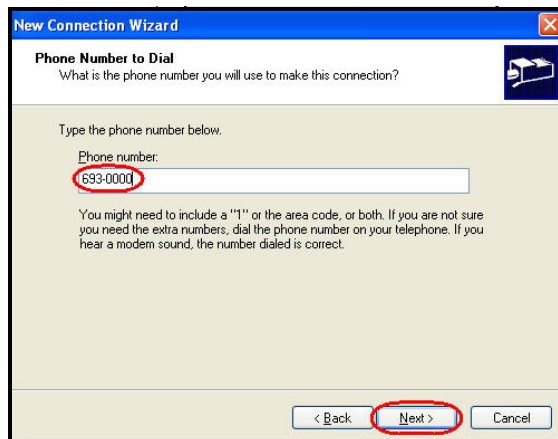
New Connection Wizard

Phone Number to Dial
What is the phone number you will use to make this connection?

Type the phone number below.

Phone number:

693-0000

You might need to include a "1" or the area code, or both. If you are not sure you need the extra numbers, dial the phone number on your telephone. If you hear a modem sound, the number dialed is correct.

< Back
Next >
Cancel